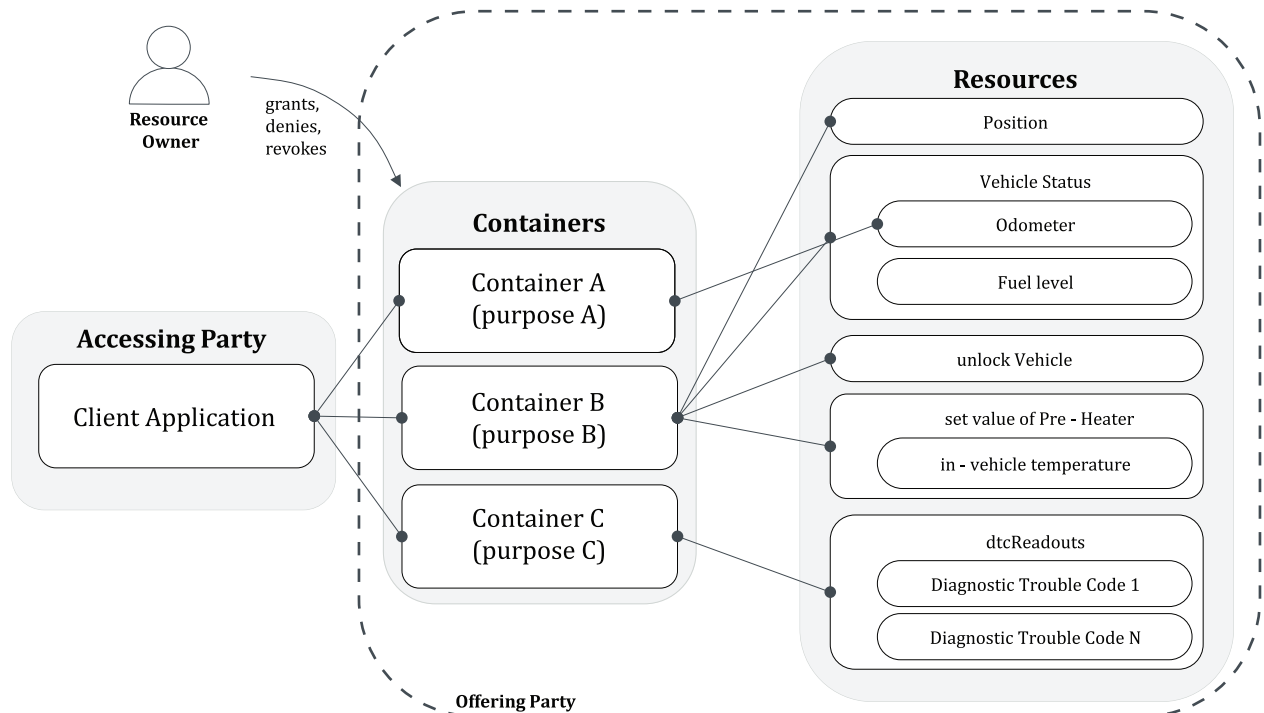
Resource Owner

grants, denies, revokes

Accessing Party

Client Application

Containers

Container A (purpose A)

Container B (purpose B)

Container C (purpose C)

Resources

Position

Vehicle Status

Odometer

Fuel level

unlock Vehicle

set value of Pre - Heater

in - vehicle temperature

dtcReadouts

Diagnostic Trouble Code 1

Diagnostic Trouble Code N

Offering Party